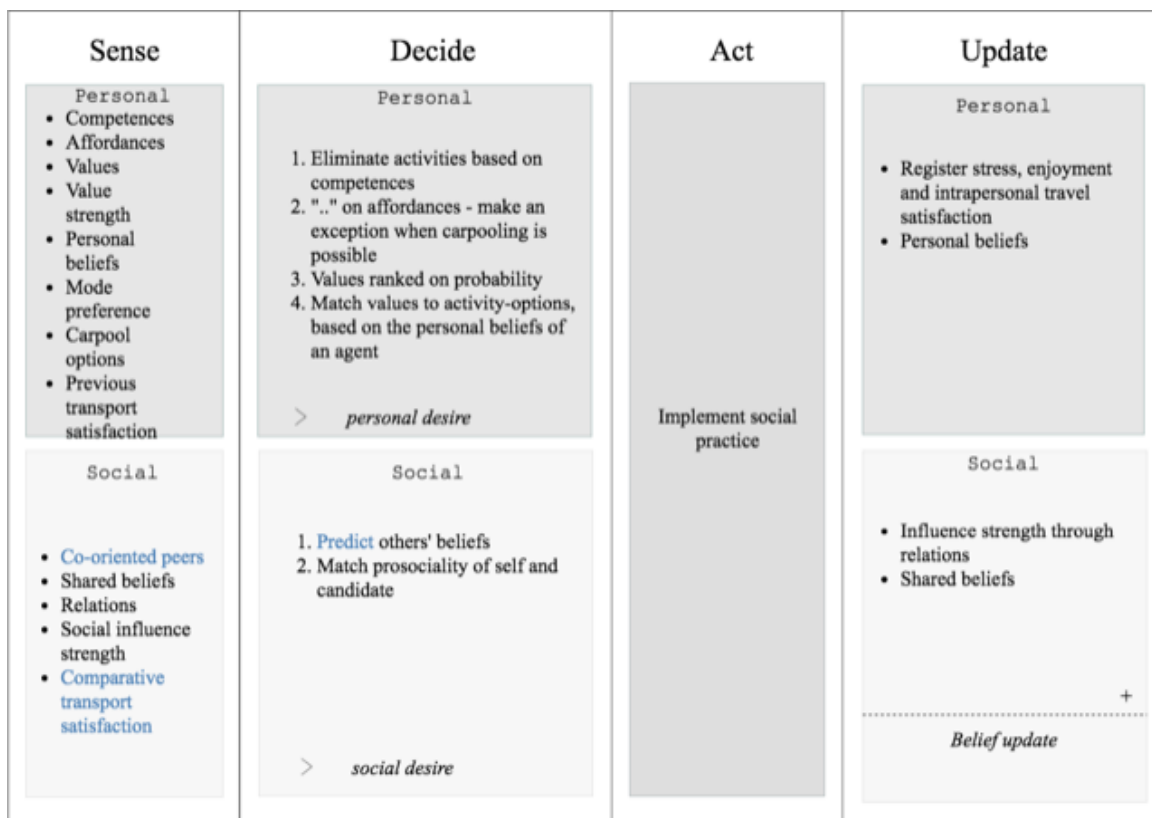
Sense

Personal
- Competences
- Affordances
- Values
- Value strength
- Personal beliefs
- Mode preference
- Carpool options
- Previous transport satisfaction

Social
- Co-oriented peers
- Shared beliefs
- Relations
- Social influence strength
- Comparative transport satisfaction

Decide

Personal
1. Eliminate activities based on competences
2. ".." on affordances - make an exception when carpooling is possible
3. Values ranked on probability
4. Match values to activity-options, based on the personal beliefs of an agent

> personal desire

Social
1. Predict others' beliefs
2. Match prosociality of self and candidate

> social desire

Act

Implement social practice

Update

Personal
- Register stress, enjoyment and intrapersonal travel satisfaction
- Personal beliefs

Social
- Influence strength through relations
- Shared beliefs

+

Belief update